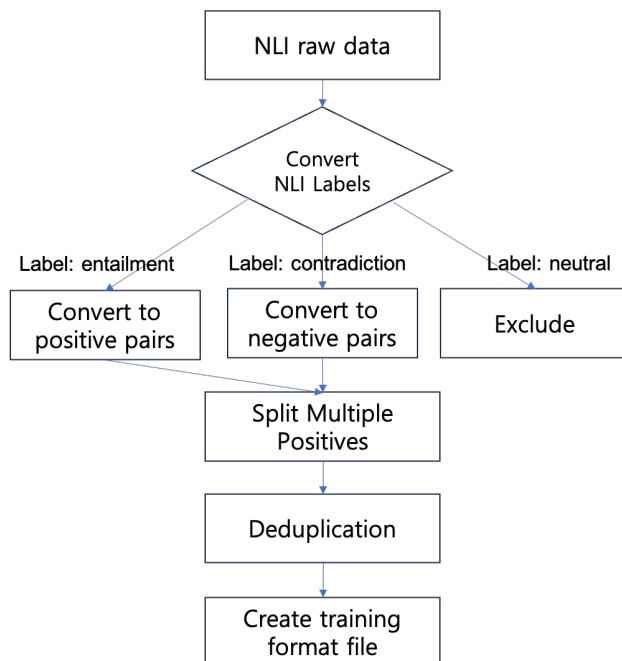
NLI raw data

Convert NLI Labels

Label: entailment

Label: contradiction

Label: neutral

Convert to positive pairs

Convert to negative pairs

Exclude

Split Multiple Positives

Deduplication

Create training format file